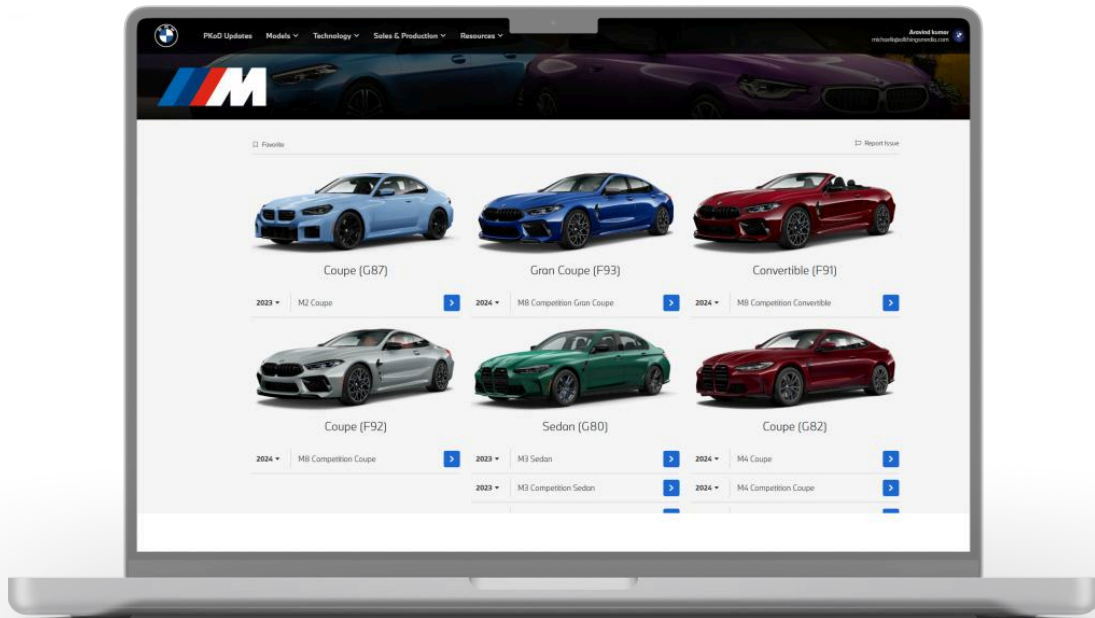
PKoD Updates Models Technology Sales & Production Resources

Aravind kumar
michael@thingsmedia.com

M

Favorite

Report Issue

Coupe (G87)

2023 M2 Coupe

Gran Coupe (F93)

2024 M8 Competition Gran Coupe

Convertible (F91)

2024 M8 Competition Convertible

Coupe (F92)

2024 M8 Competition Coupe

Sedan (G80)

2023 M3 Sedan

2023 M3 Competition Sedan

Coupe (G82)

2024 M4 Coupe

2024 M4 Competition Coupe